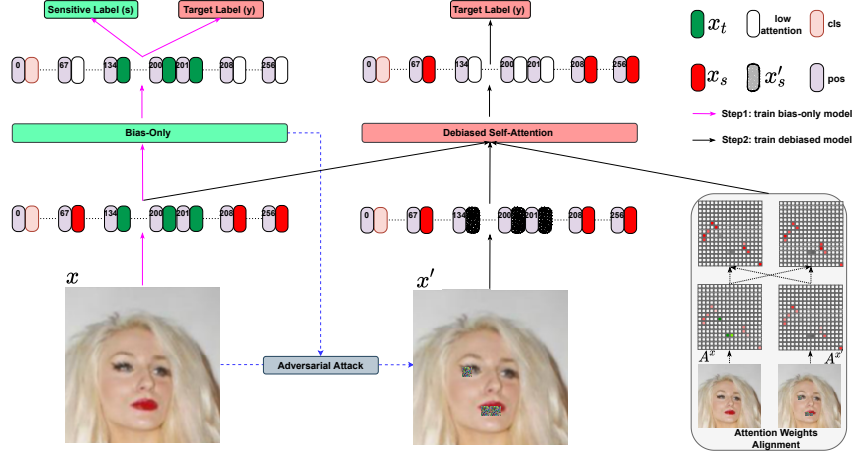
Sensitive Label (s)
Target Label (y)
0 67 134 200 201 208 256
Bias-Only
0 67 134 200 201 208 256
$x$
Target Label (y)
0 67 134 200 201 208 256
Debiased Self-Attention
0 67 134 200 201 208 256
$x'$
Adversarial Attack
$x_t$ low attention cls
$x_s$ $x'_s$ pos
Step1: train bias-only model
Step2: train debiased model
$A^x$
$A^{x'}$
Attention Weights Alignment